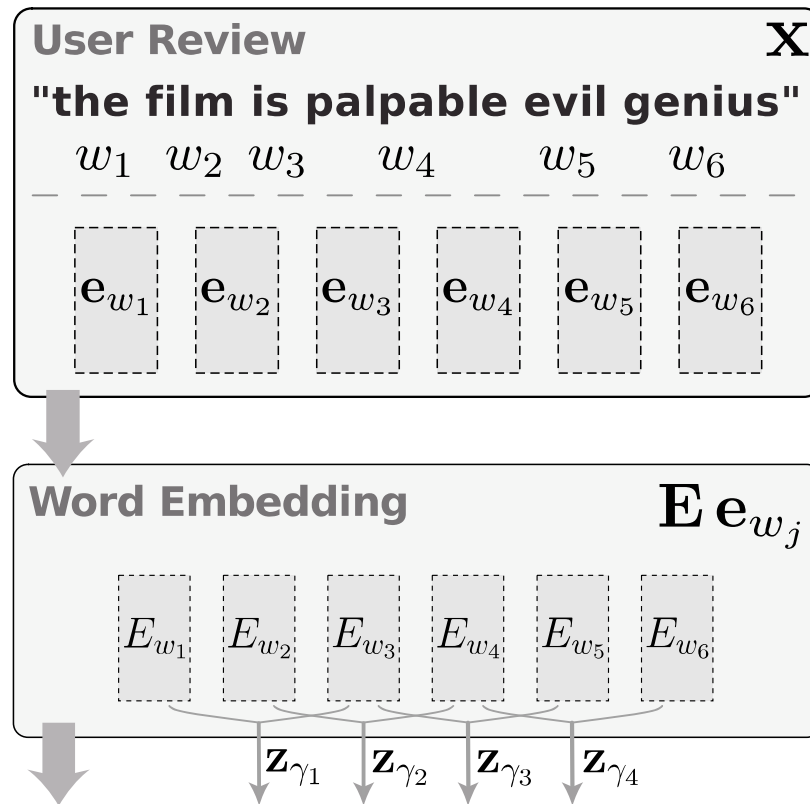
User Review $\mathbf{X}$

"the film is palpable evil genius"

$w_1$ $w_2$ $w_3$ $w_4$ $w_5$ $w_6$

$\mathbf{e}_{w_1}$ $\mathbf{e}_{w_2}$ $\mathbf{e}_{w_3}$ $\mathbf{e}_{w_4}$ $\mathbf{e}_{w_5}$ $\mathbf{e}_{w_6}$

Word Embedding $\mathbf{E}\,\mathbf{e}_{w_j}$

$E_{w_1}$ $E_{w_2}$ $E_{w_3}$ $E_{w_4}$ $E_{w_5}$ $E_{w_6}$

$\mathbf{z}_{\gamma_1}$ $\mathbf{z}_{\gamma_2}$ $\mathbf{z}_{\gamma_3}$ $\mathbf{z}_{\gamma_4}$